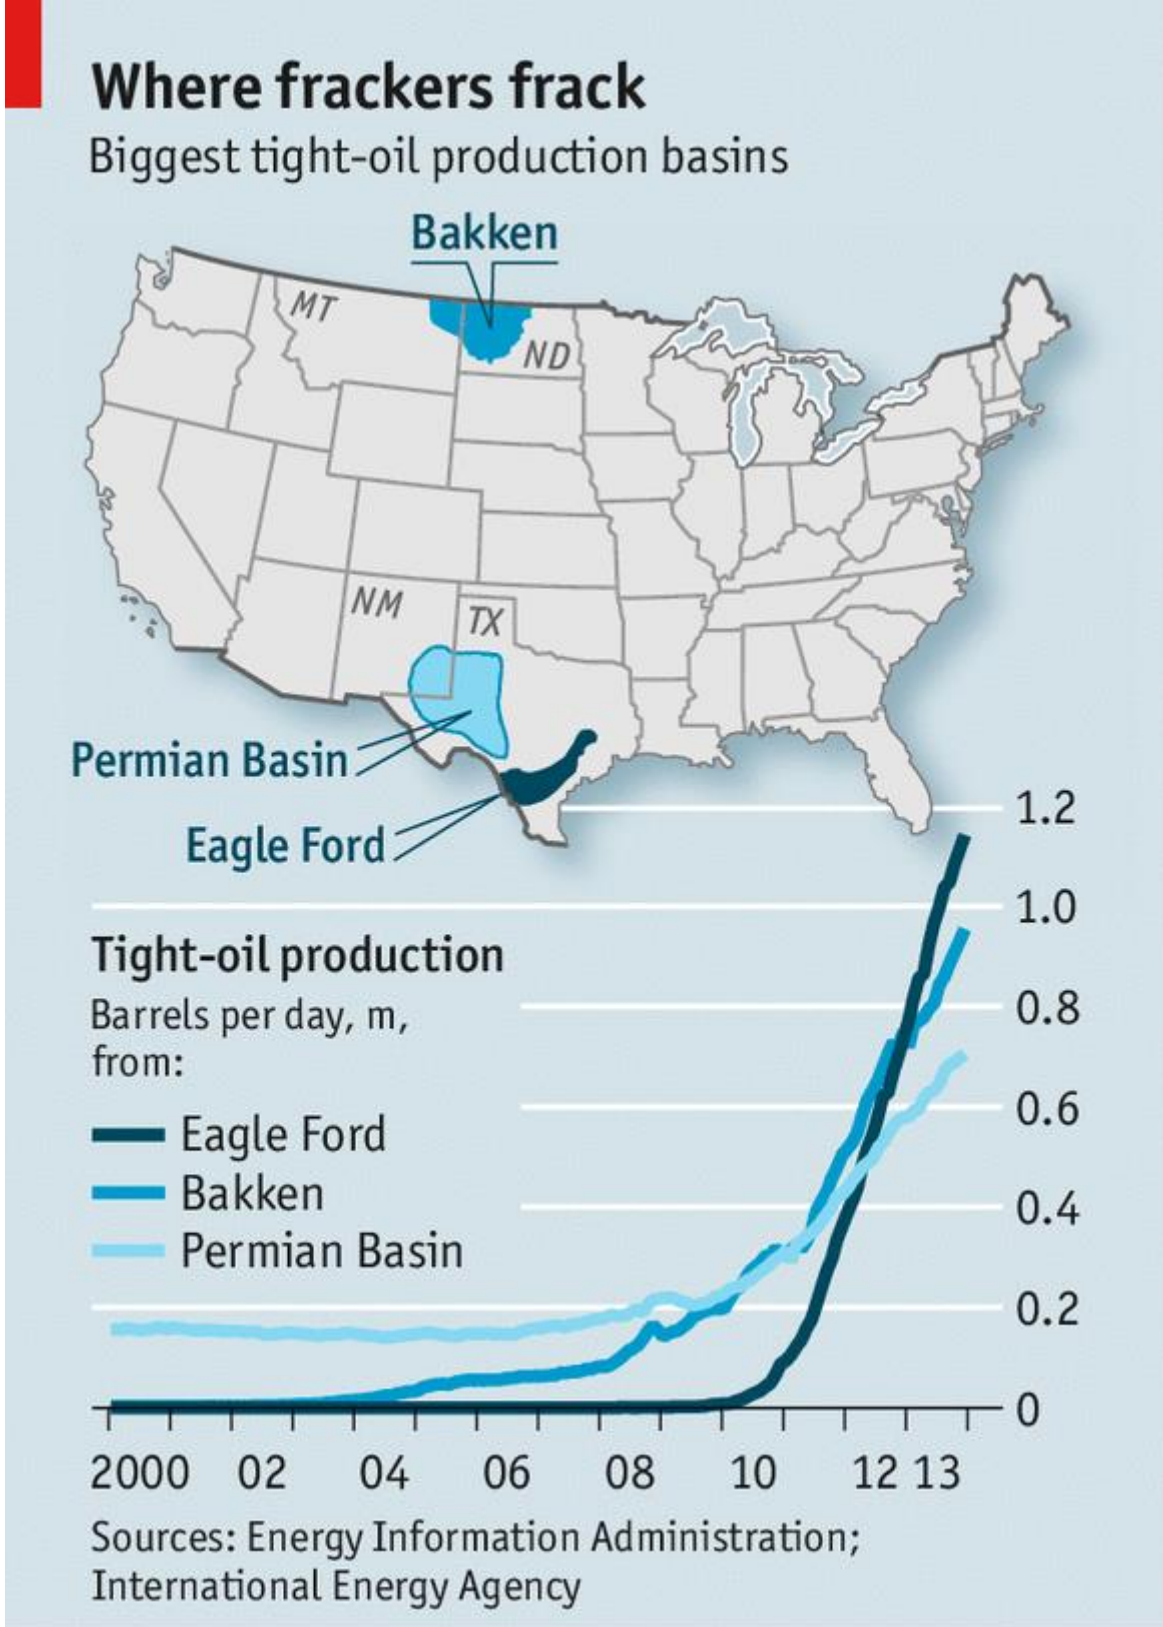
Where frackers frack

Biggest tight-oil production basins

Bakken

MT

ND

NM

TX

Permian Basin

Eagle Ford

Tight-oil production

Barrels per day, m, from:

Eagle Ford
Bakken
Permian Basin

1.2
1.0
0.8
0.6
0.4
0.2
0

2000 02 04 06 08 10 12 13

Sources: Energy Information Administration; International Energy Agency